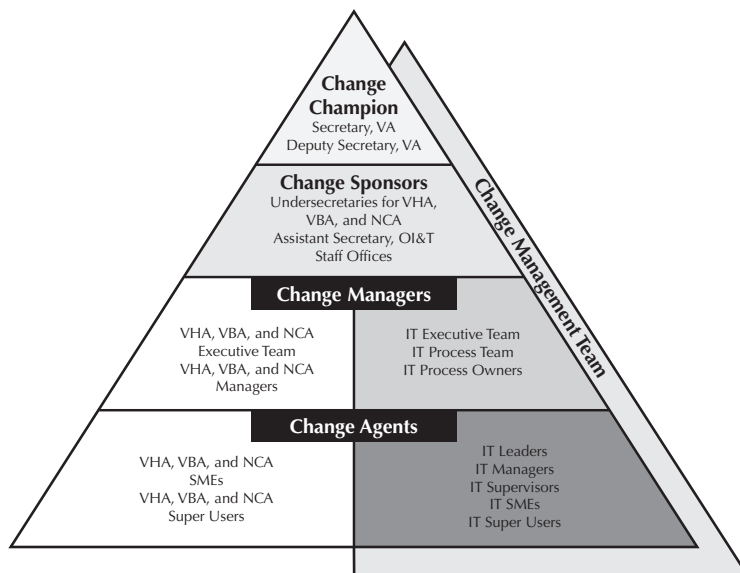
Change Champion
Secretary, VA
Deputy Secretary, VA

Change Sponsors
Undersecretaries for VHA, VBA, and NCA
Assistant Secretary, OI&T
Staff Offices

Change Managers

VHA, VBA, and NCA Executive Team
VHA, VBA, and NCA Managers

IT Executive Team
IT Process Team
IT Process Owners

Change Agents

VHA, VBA, and NCA SMEs
VHA, VBA, and NCA Super Users

IT Leaders
IT Managers
IT Supervisors
IT SMEs
IT Super Users

Change Management Team